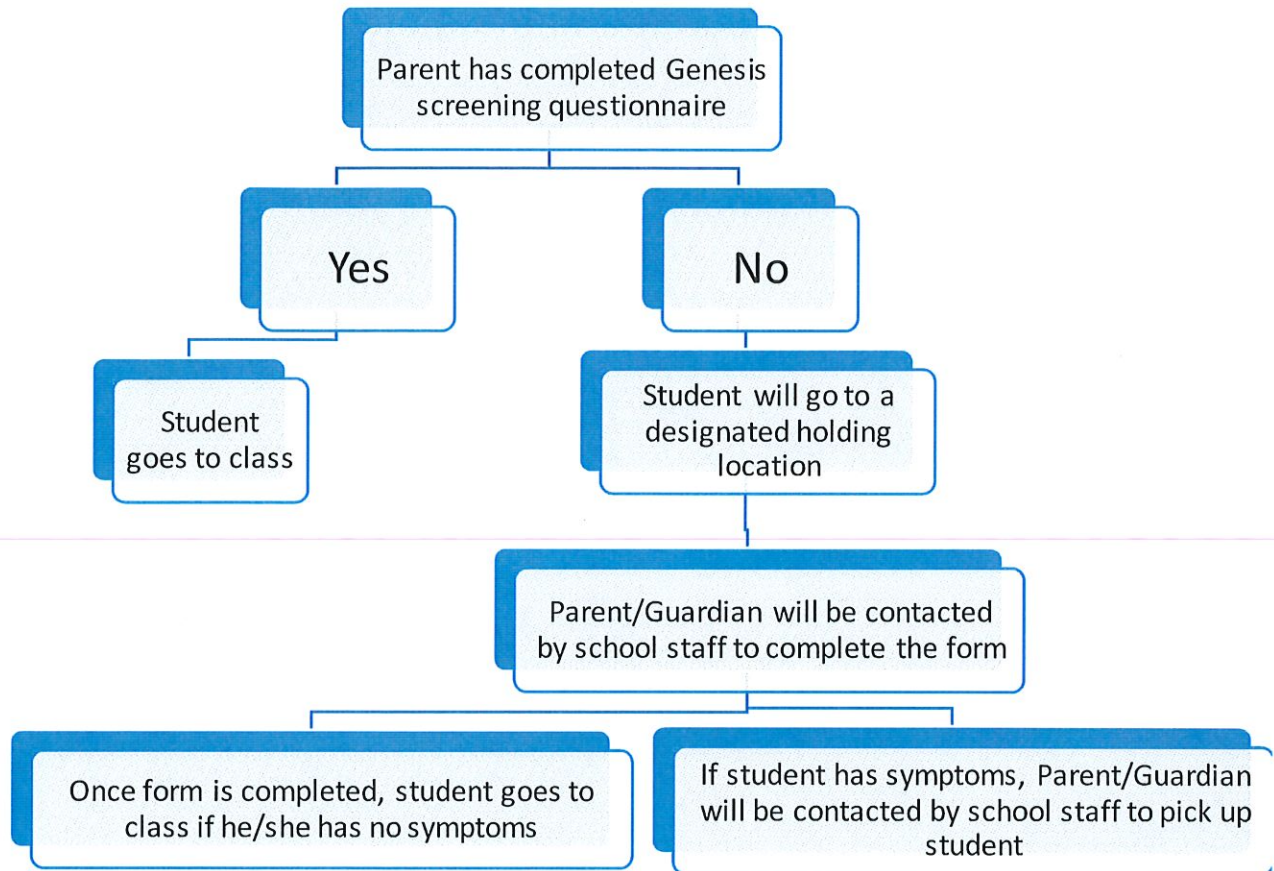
Parent has completed Genesis screening questionnaire

Yes

No

Student goes to class

Student will go to a designated holding location

Parent/Guardian will be contacted by school staff to complete the form

Once form is completed, student goes to class if he/she has no symptoms

If student has symptoms, Parent/Guardian will be contacted by school staff to pick up student